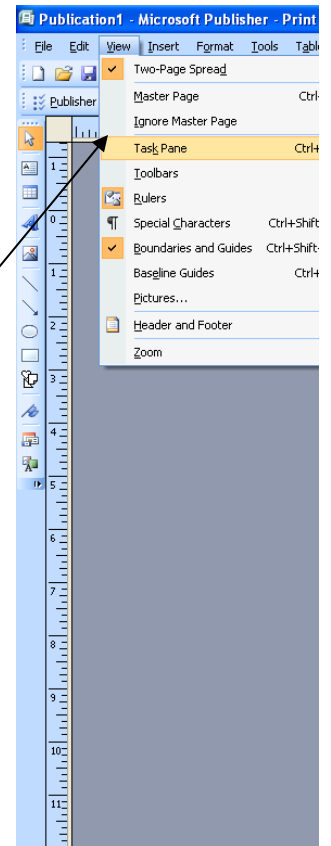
Publication1 - Microsoft Publisher - Print

File Edit View Insert Format Tools Table

Publisher

Two-Page Spread
Master Page Ctrl-
Ignore Master Page
Task Pane Ctrl+
Toolbars
Rulers
Special Characters Ctrl+Shift
Boundaries and Guides Ctrl+Shift-
Baseline Guides Ctrl+
Pictures...
Header and Footer
Zoom

1
0
1
2
3
4
5
6
7
8
9
10
11